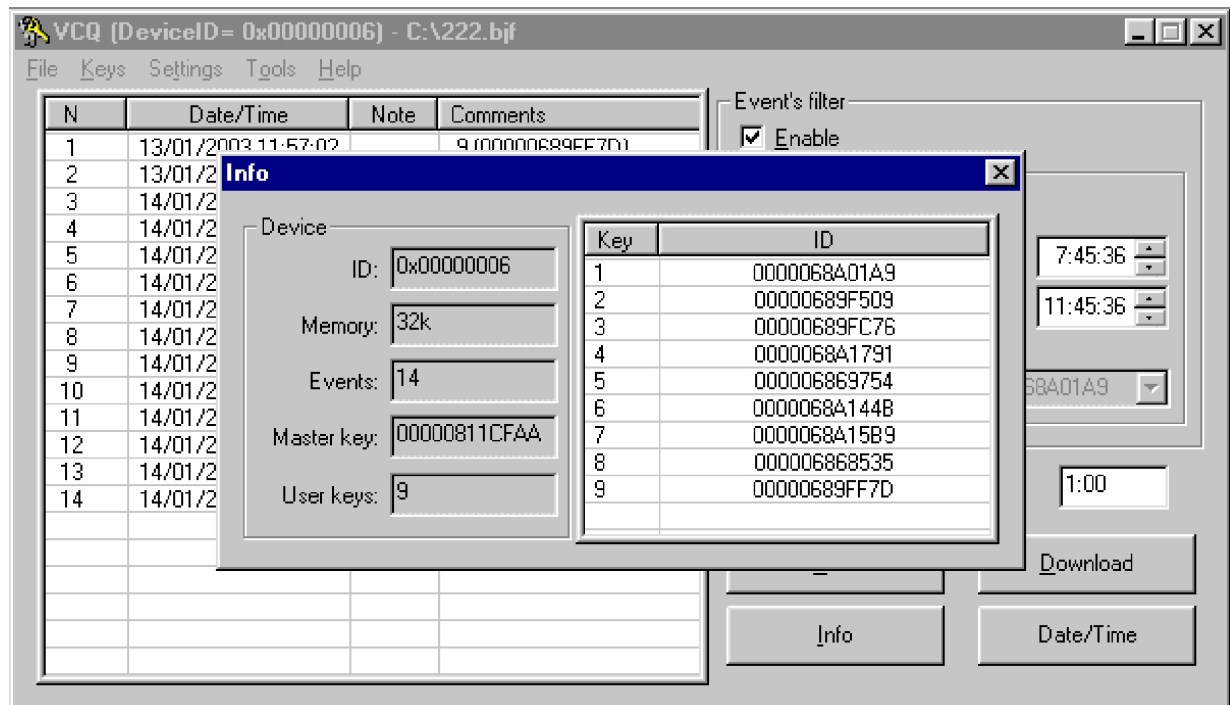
VCQ (DeviceID= 0x00000006) - C:\222.bjf

File Keys Settings Tools Help

| N | Date/Time | Note | Comments |
|---|---|---|---|
| 1 | 13/01/2003 11:57:02 | | 9 (00000689FF7D) |
| 2 | 13/01/2 | | |
| 3 | 14/01/2 | | |
| 4 | 14/01/2 | | |
| 5 | 14/01/2 | | |
| 6 | 14/01/2 | | |
| 7 | 14/01/2 | | |
| 8 | 14/01/2 | | |
| 9 | 14/01/2 | | |
| 10 | 14/01/2 | | |
| 11 | 14/01/2 | | |
| 12 | 14/01/2 | | |
| 13 | 14/01/2 | | |
| 14 | 14/01/2 | | |

Event's filter
Enable

7:45:36
11:45:36
68A01A9
1:00

Download
Info
Date/Time

Info

Device
ID: 0x00000006
Memory: 32k
Events: 14
Master key: 00000811CFAA
User keys: 9

| Key | ID |
|---|---|
| 1 | 0000068A01A9 |
| 2 | 00000689F509 |
| 3 | 00000689FC76 |
| 4 | 0000068A1791 |
| 5 | 000006869754 |
| 6 | 0000068A144B |
| 7 | 0000068A15B9 |
| 8 | 000006868535 |
| 9 | 00000689FF7D |